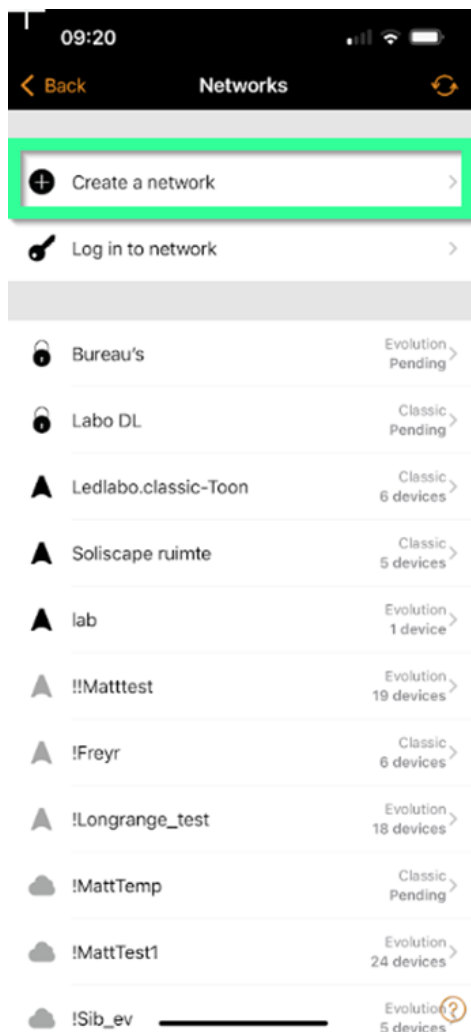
09:20

Back

Networks

Create a network

Log in to network

Bureau's
Evolution
Pending

Labo DL
Classic
Pending

Ledlabo.classic-Toon
Classic
6 devices

Soliscape ruimte
Classic
5 devices

lab
Evolution
1 device

!!Matttest
Evolution
19 devices

!Freyr
Classic
6 devices

!Longrange_test
Evolution
18 devices

!MattTemp
Classic
Pending

!MattTest1
Evolution
24 devices

!Sib_ev
Evolution
5 devices